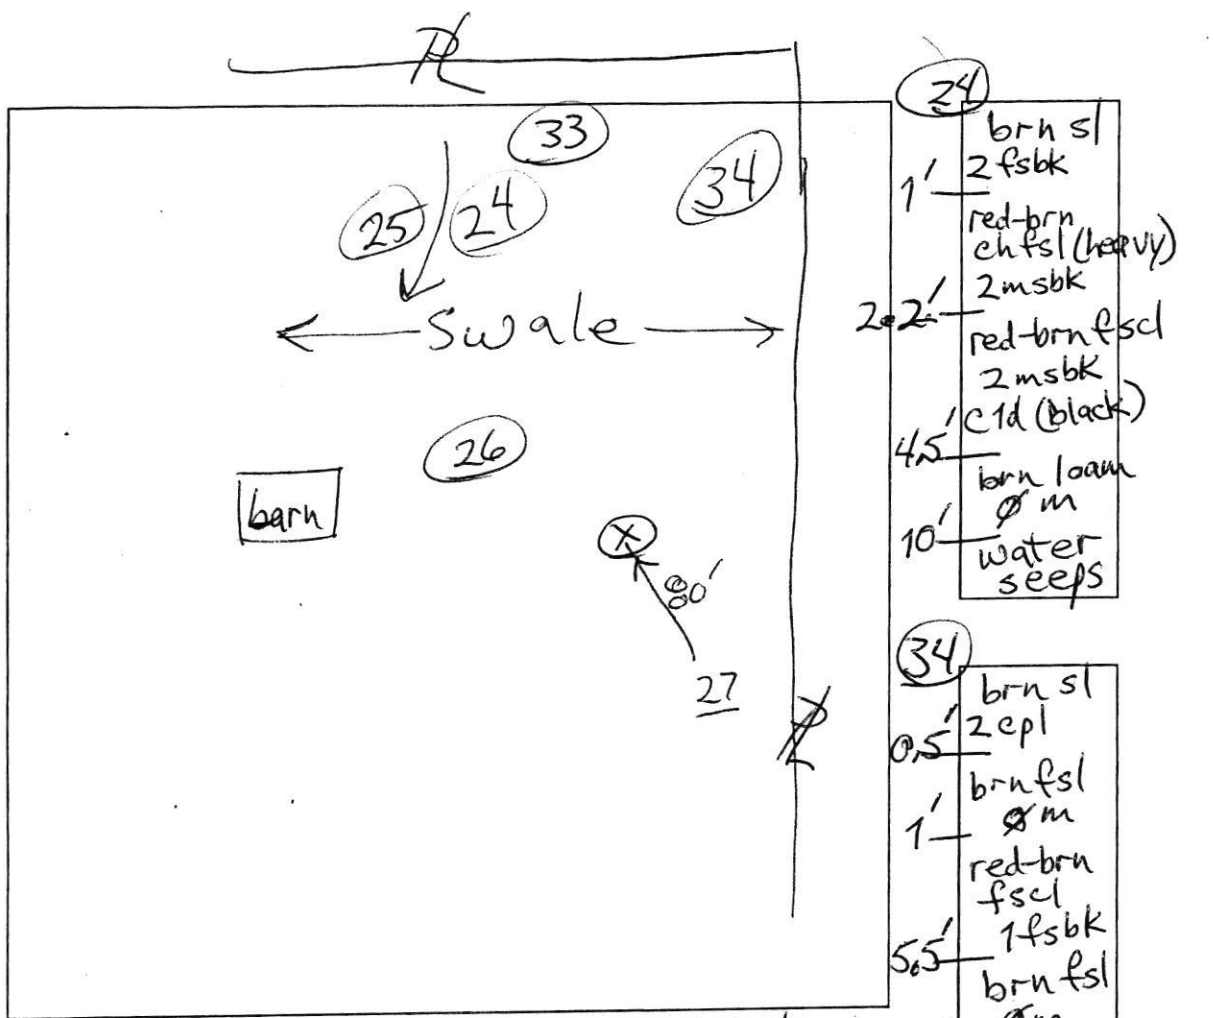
PL

33

34

25

24

Swale

26

barn

80'

27

PL

24

brn sl
2 fsbk

1'

red-brn
chfsl (heavy)
2 msbk

2.2'

red-brn fscl
2 msbk
c1d (black)

4.5'

brn loam
Ø m

10'

water
seeps

34

brn sl
2 cpl

0.5'

brn fsl
Ø m

1'

red-brn
fscl
1 fsbk

5.5'

brn fsl
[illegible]